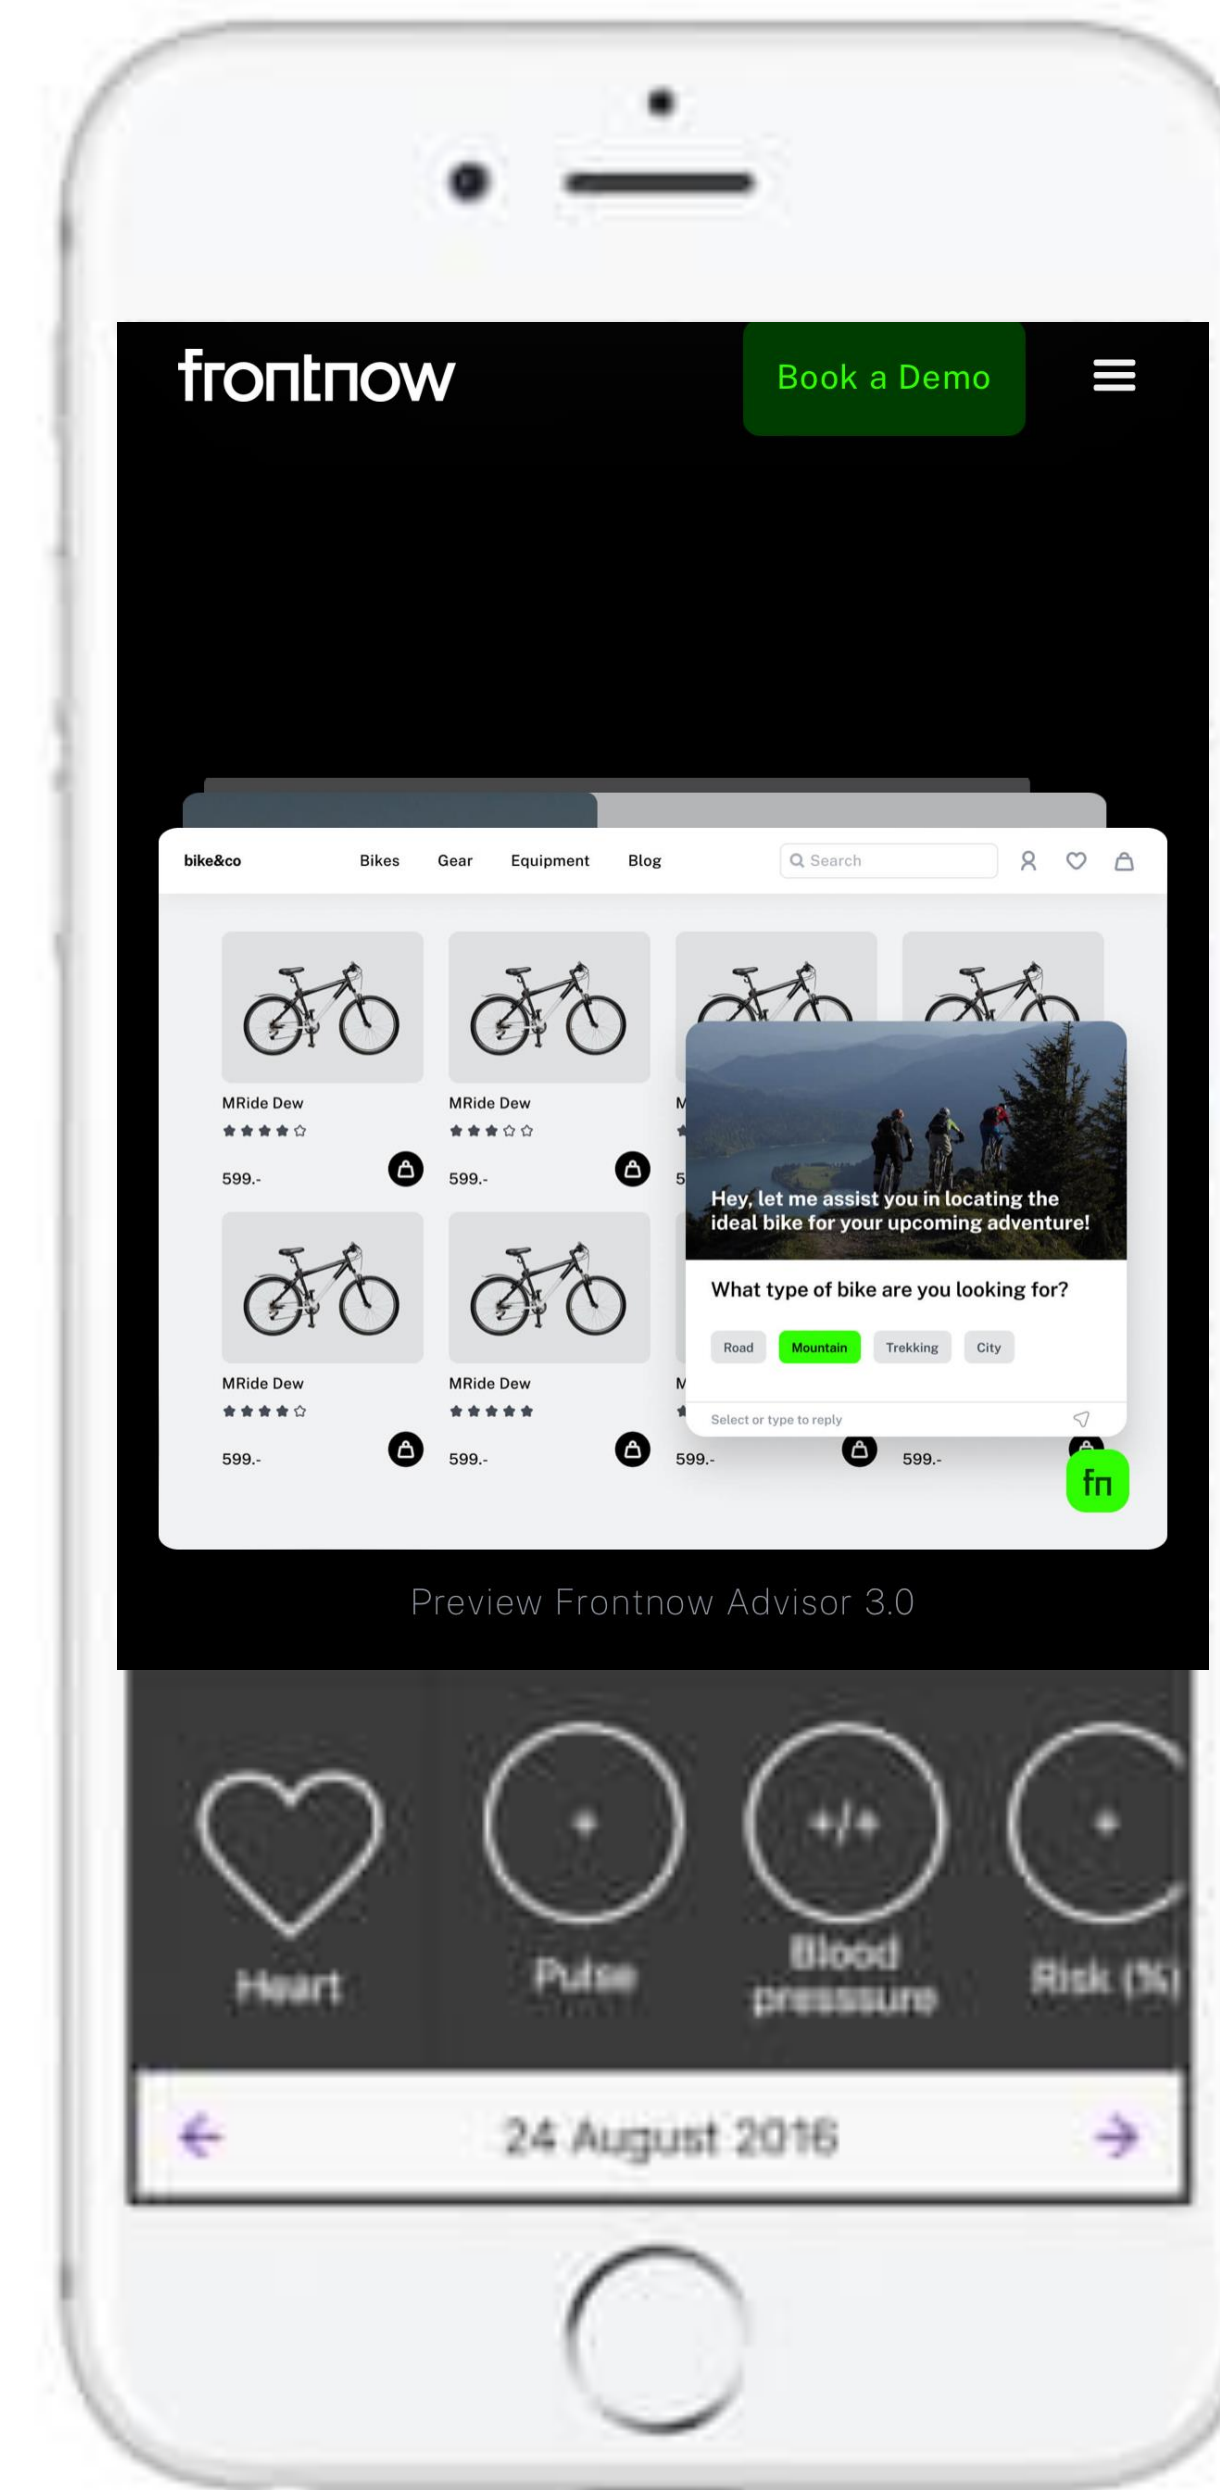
frontnow

Book a Demo

bike&co

Bikes

Gear

Equipment

Blog

Search

MRide Dew

599.-

MRide Dew

599.-

M

5

MRide Dew

599.-

MRide Dew

599.-

M

599.-

599.-

Hey, let me assist you in locating the ideal bike for your upcoming adventure!

What type of bike are you looking for?

Road

Mountain

Trekking

City

Select or type to reply

fn

Preview Frontnow Advisor 3.0

Heart

+

Pulse

+/+

Blood presssure

+

Risk (%)

24 August 2016